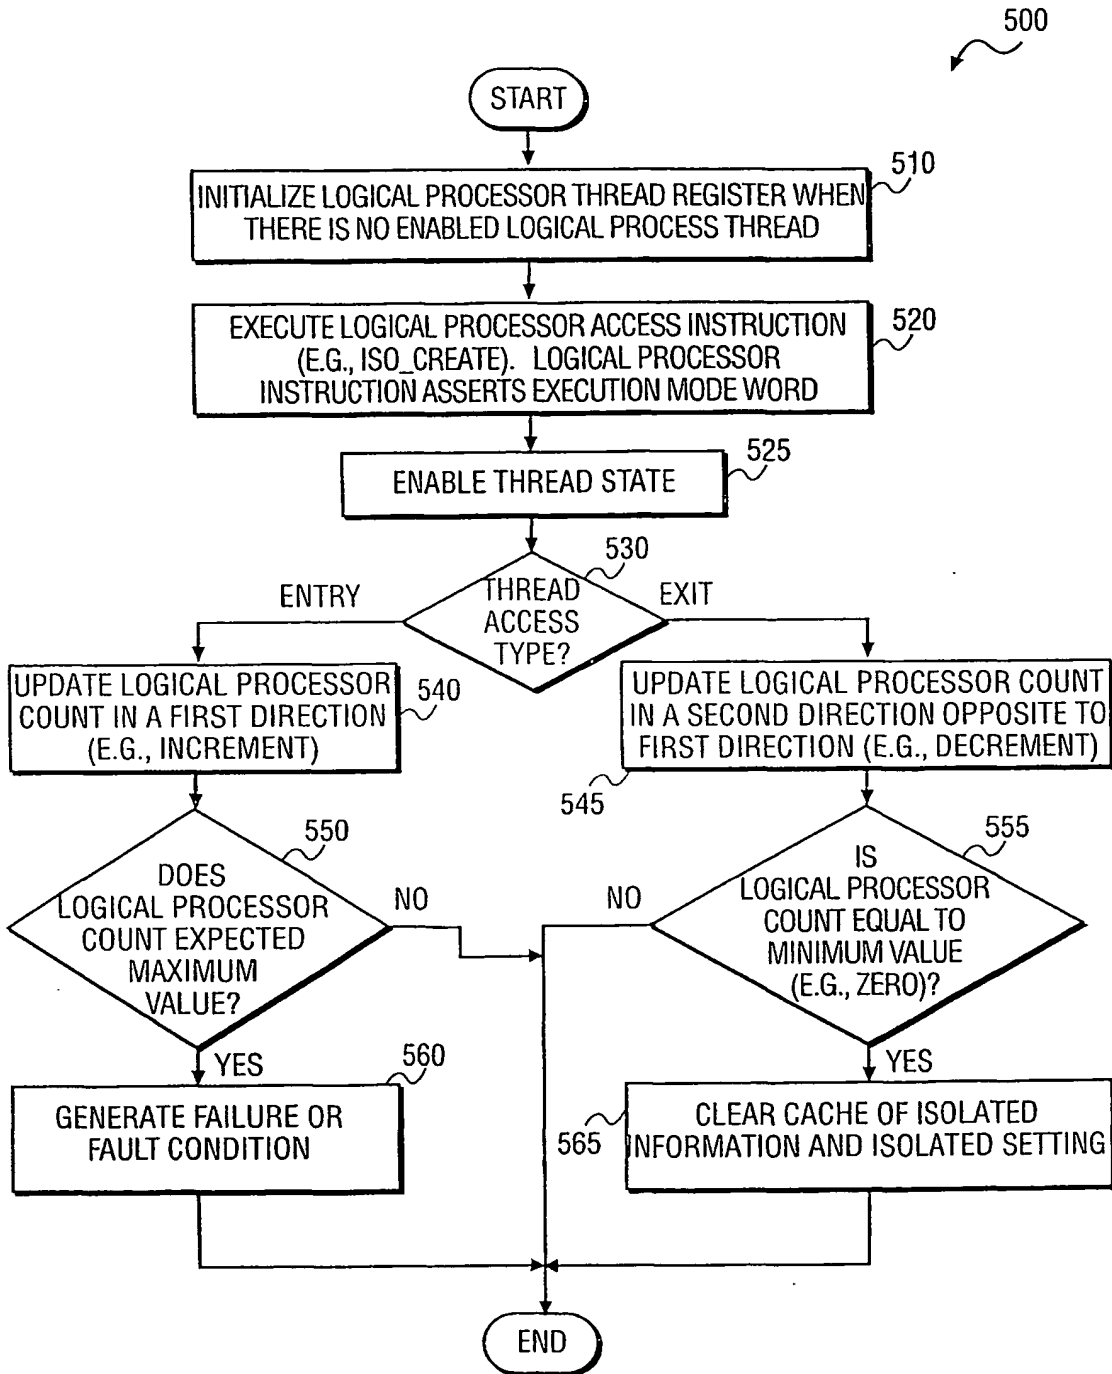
500

START

INITIALIZE LOGICAL PROCESSOR THREAD REGISTER WHEN THERE IS NO ENABLED LOGICAL PROCESS THREAD

510

EXECUTE LOGICAL PROCESSOR ACCESS INSTRUCTION (E.G., ISO_CREATE). LOGICAL PROCESSOR INSTRUCTION ASSERTS EXECUTION MODE WORD

520

ENABLE THREAD STATE

525

530

ENTRY

THREAD ACCESS TYPE?

EXIT

UPDATE LOGICAL PROCESSOR COUNT IN A FIRST DIRECTION (E.G., INCREMENT)

540

UPDATE LOGICAL PROCESSOR COUNT IN A SECOND DIRECTION OPPOSITE TO FIRST DIRECTION (E.G., DECREMENT)

545

550

DOES LOGICAL PROCESSOR COUNT EXPECTED MAXIMUM VALUE?

NO

NO

555

IS LOGICAL PROCESSOR COUNT EQUAL TO MINIMUM VALUE (E.G., ZERO)?

YES

560

GENERATE FAILURE OR FAULT CONDITION

YES

565

CLEAR CACHE OF ISOLATED INFORMATION AND ISOLATED SETTING

END